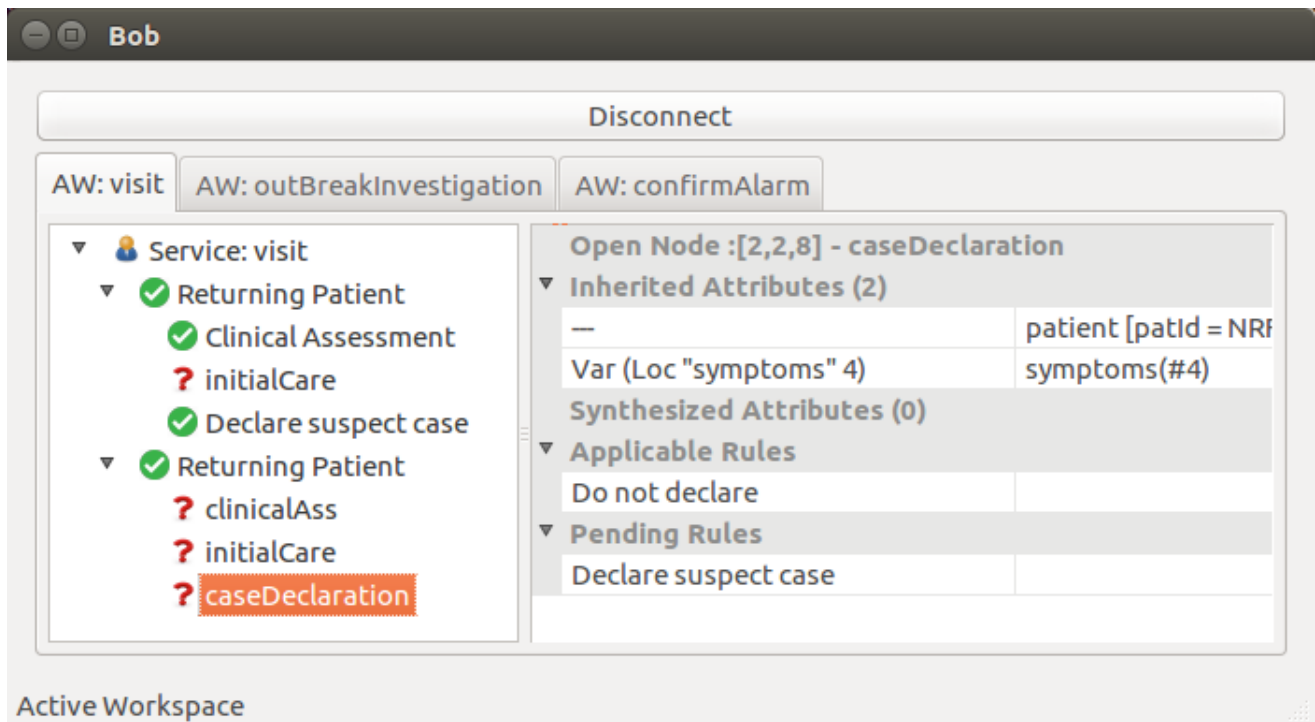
Bob

Disconnect

AW: visit | AW: outBreakInvestigation | AW: confirmAlarm

Service: visit
Returning Patient
Clinical Assessment
initialCare
Declare suspect case
Returning Patient
clinicalAss
initialCare
caseDeclaration

Open Node :[2,2,8] - caseDeclaration
Inherited Attributes (2)

| | |
|---|---|
| — | patient [patId = NRI |
| Var (Loc "symptoms" 4) | symptoms(#4) |

Synthesized Attributes (0)
Applicable Rules

| | |
|---|---|
| Do not declare | |

Pending Rules

| | |
|---|---|
| Declare suspect case | |

Active Workspace